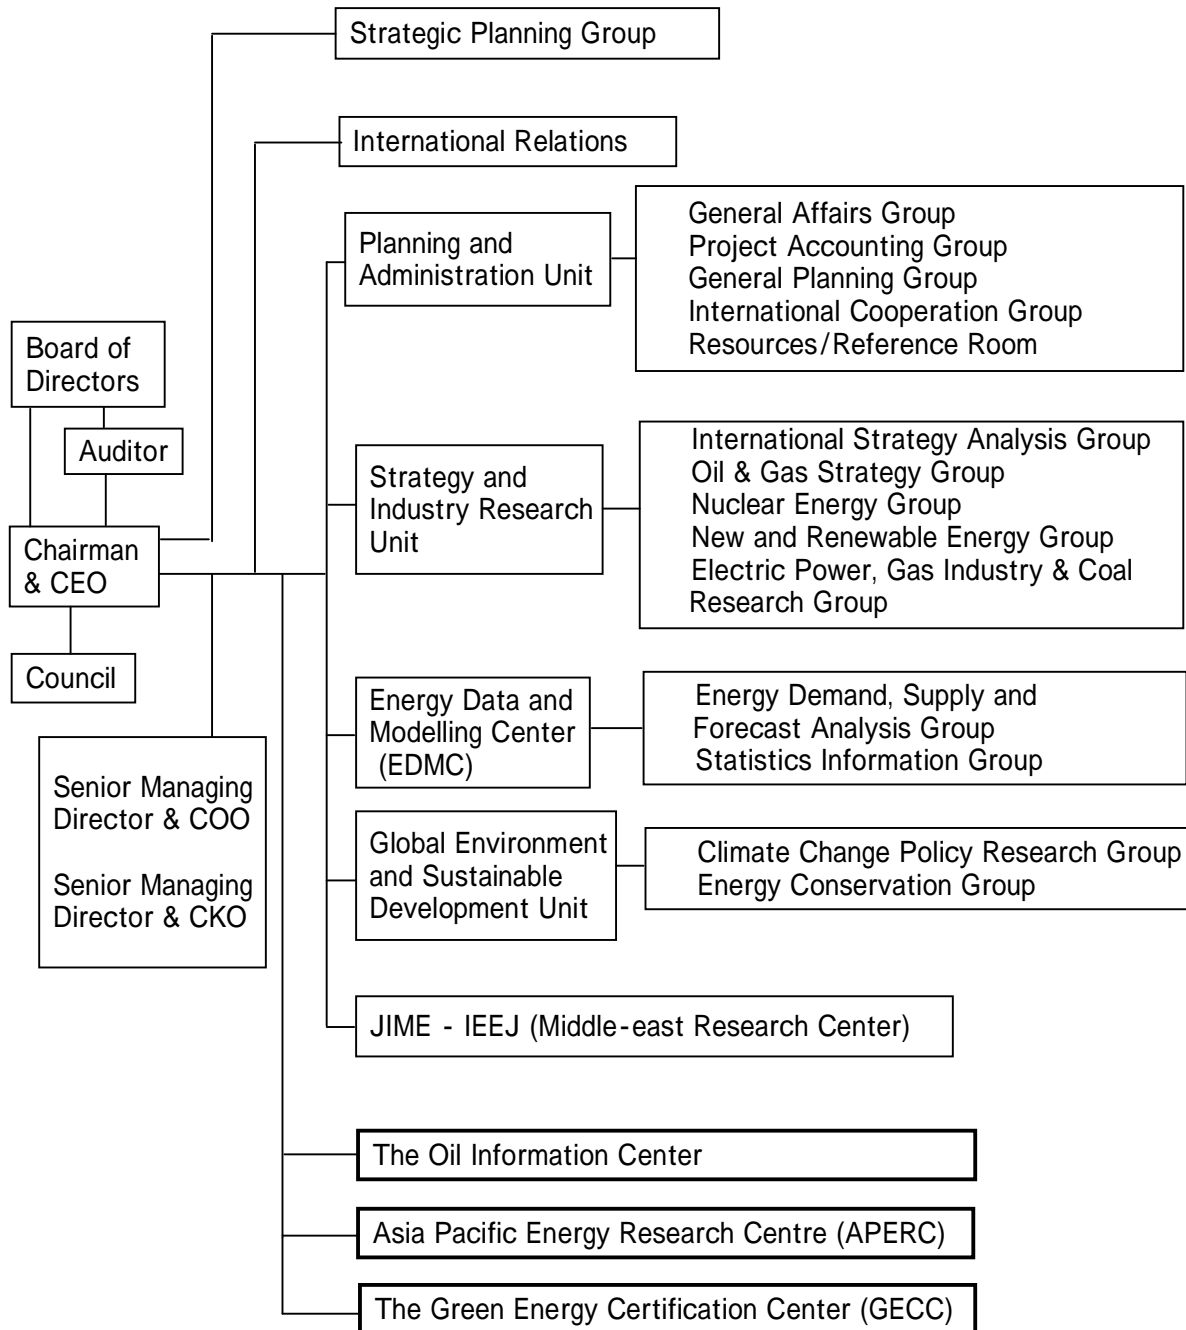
Strategic Planning Group

International Relations

Planning and Administration Unit

General Affairs Group
Project Accounting Group
General Planning Group
International Cooperation Group
Resources/Reference Room

Board of Directors

Auditor

Chairman & CEO

Council

Strategy and Industry Research Unit

International Strategy Analysis Group
Oil & Gas Strategy Group
Nuclear Energy Group
New and Renewable Energy Group
Electric Power, Gas Industry & Coal Research Group

Energy Data and Modelling Center (EDMC)

Energy Demand, Supply and Forecast Analysis Group
Statistics Information Group

Senior Managing Director & COO

Senior Managing Director & CKO

Global Environment and Sustainable Development Unit

Climate Change Policy Research Group
Energy Conservation Group

JIME - IEEJ (Middle-east Research Center)

The Oil Information Center

Asia Pacific Energy Research Centre (APERC)

The Green Energy Certification Center (GECC)